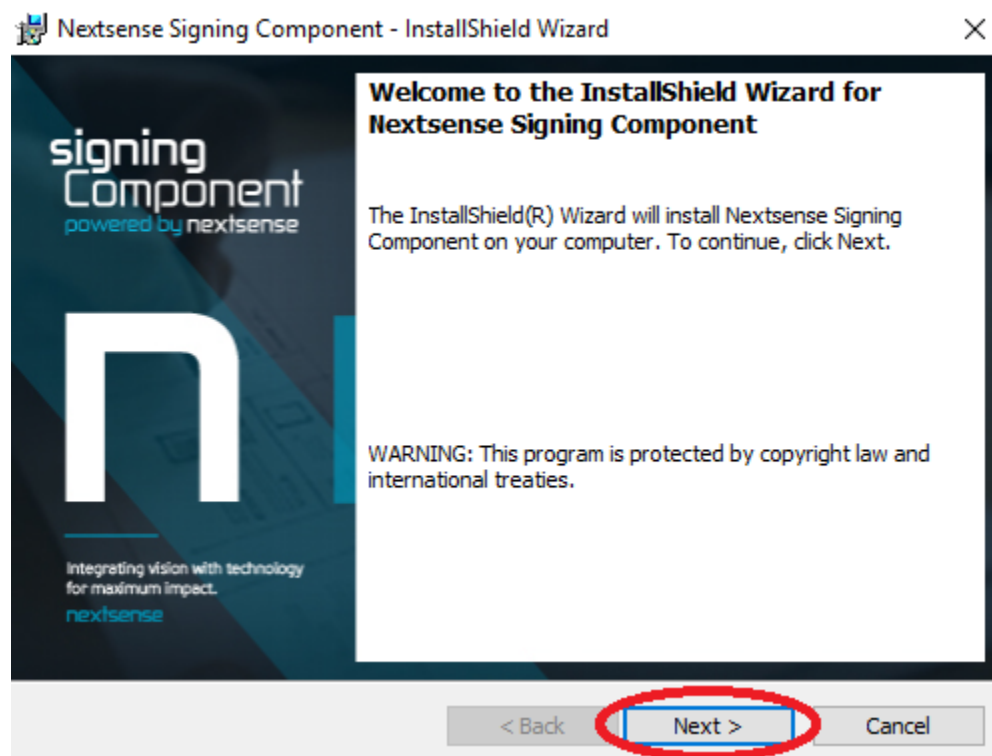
Nextsense Signing Component - InstallShield Wizard

×

signing
Component
powered by nextsense

Integrating vision with technology for maximum impact.
nextsense

Welcome to the InstallShield Wizard for Nextsense Signing Component

The InstallShield(R) Wizard will install Nextsense Signing Component on your computer. To continue, click Next.

WARNING: This program is protected by copyright law and international treaties.

< Back

Next >

Cancel